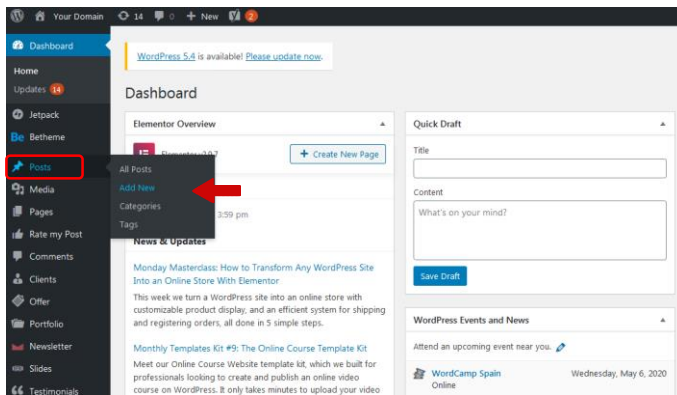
Your Domain 14 0 + New 2

Dashboard

Home

Updates 14

Jetpack

Betheme

Posts

Media

Pages

Rate my Post

Comments

Clients

Offer

Portfolio

Newsletter

Slides

Testimonials

All Posts

Add New

Categories

Tags

WordPress 5.4 is available! Please update now.

Dashboard

Elementor Overview

Elementor v2.9.7

+ Create New Page

3:59 pm

News & Updates

Monday Masterclass: How to Transform Any WordPress Site Into an Online Store With Elementor

This week we turn a WordPress site into an online store with customizable product display, and an efficient system for shipping and registering orders, all done in 5 simple steps.

Monthly Templates Kit #9: The Online Course Template Kit

Meet our Online Course Website template kit, which we built for professionals looking to create and publish an online video course on WordPress. It only takes minutes to upload your video

Quick Draft

Title

Content

What's on your mind?

Save Draft

WordPress Events and News

Attend an upcoming event near you.

WordCamp Spain

Online

Wednesday, May 6, 2020